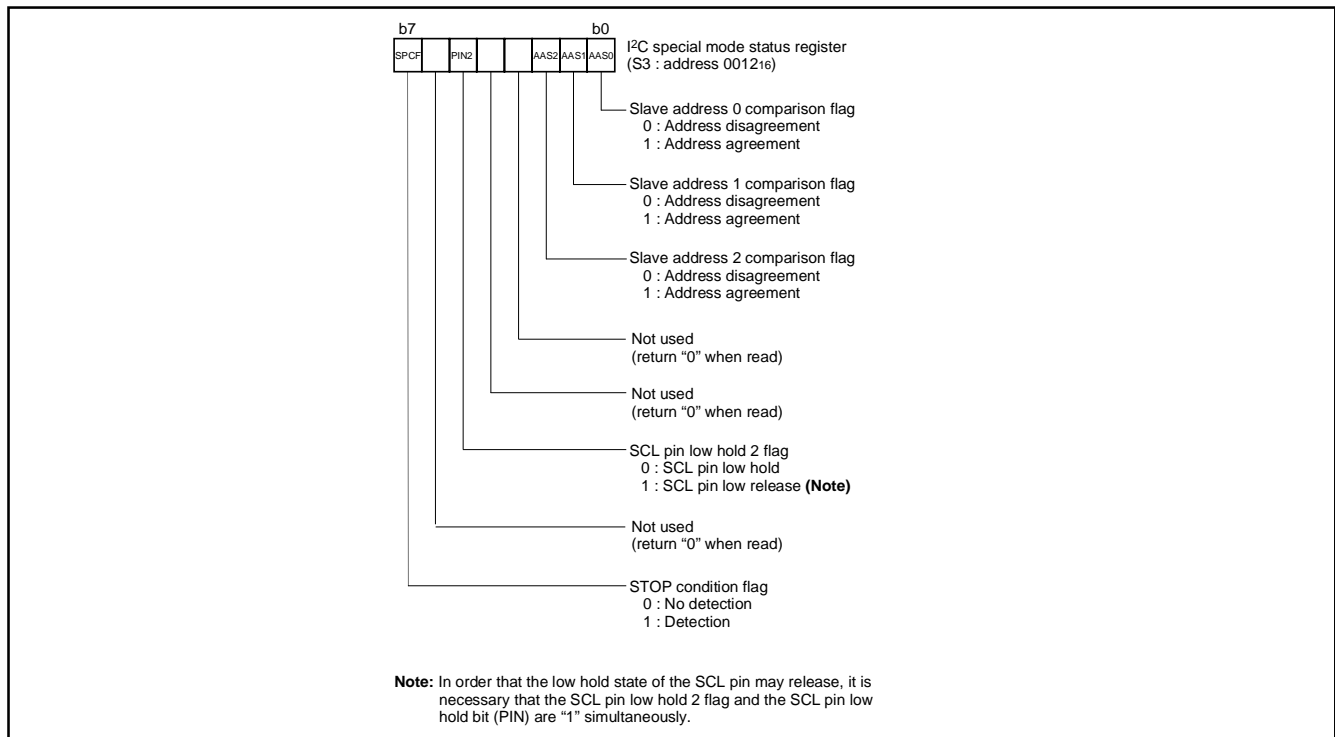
b7 b0

SPCF PIN2 AAS2 AAS1 AAS0

I$^2$C special mode status register (S3 : address $0012_{16}$)

Slave address 0 comparison flag
0 : Address disagreement
1 : Address agreement

Slave address 1 comparison flag
0 : Address disagreement
1 : Address agreement

Slave address 2 comparison flag
0 : Address disagreement
1 : Address agreement

Not used
(return "0" when read)

Not used
(return "0" when read)

SCL pin low hold 2 flag
0 : SCL pin low hold
1 : SCL pin low release **(Note)**

Not used
(return "0" when read)

STOP condition flag
0 : No detection
1 : Detection

**Note:** In order that the low hold state of the SCL pin may release, it is necessary that the SCL pin low hold 2 flag and the SCL pin low hold bit (PIN) are "1" simultaneously.